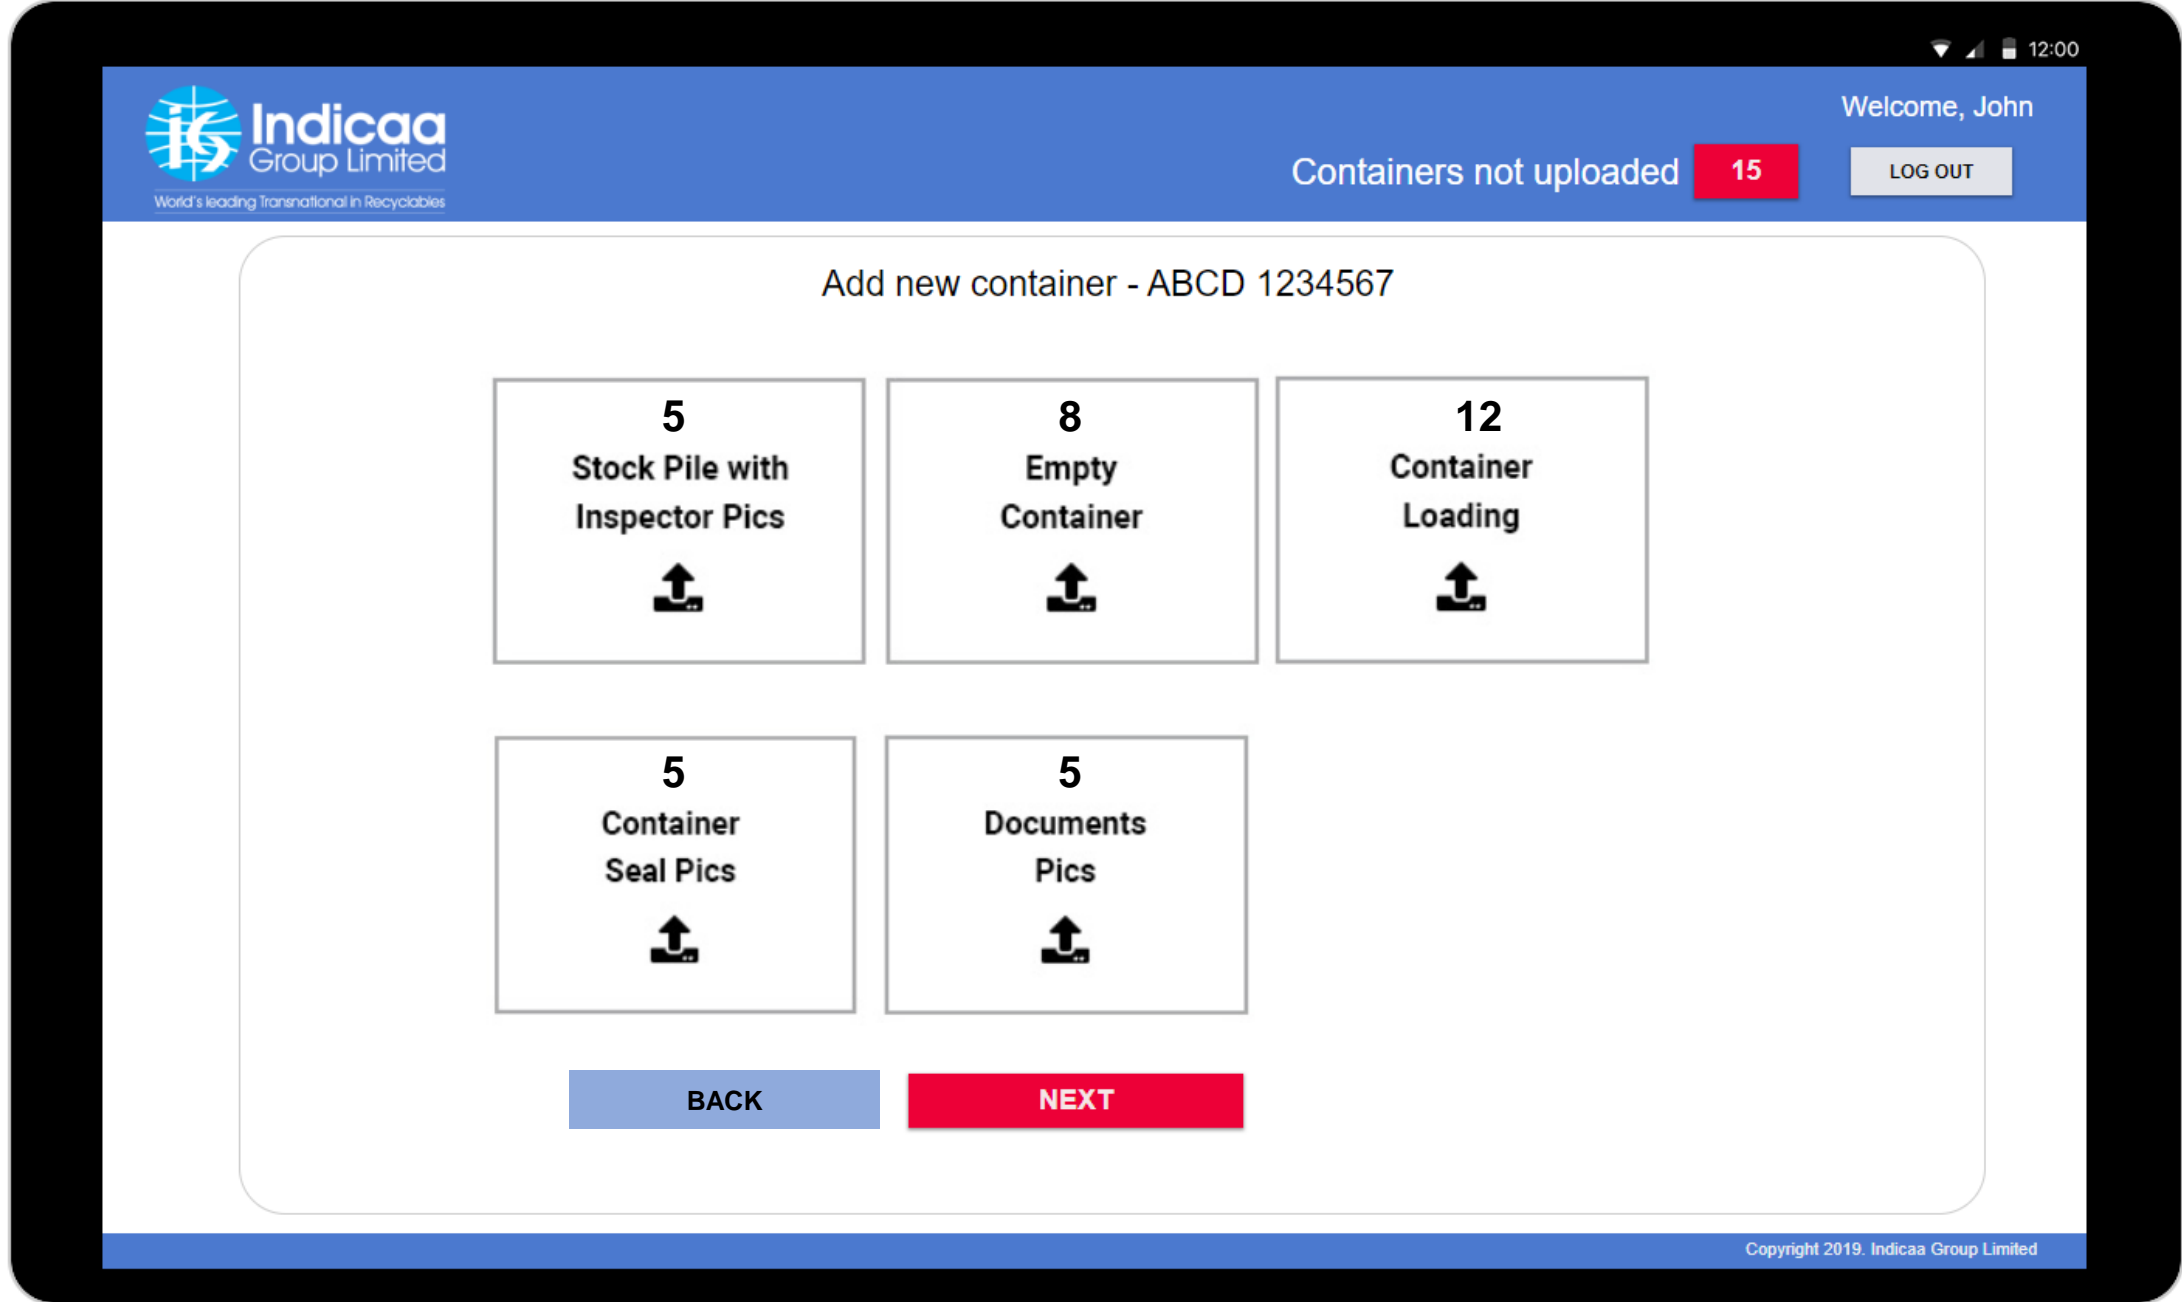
12:00

IGL Indicaa Group Limited
World's leading Transnational in Recyclables

Welcome, John

Containers not uploaded 15

LOG OUT

Add new container - ABCD 1234567

5
Stock Pile with Inspector Pics

8
Empty Container

12
Container Loading

5
Container Seal Pics

5
Documents Pics

BACK

NEXT

Copyright 2019. Indicaa Group Limited